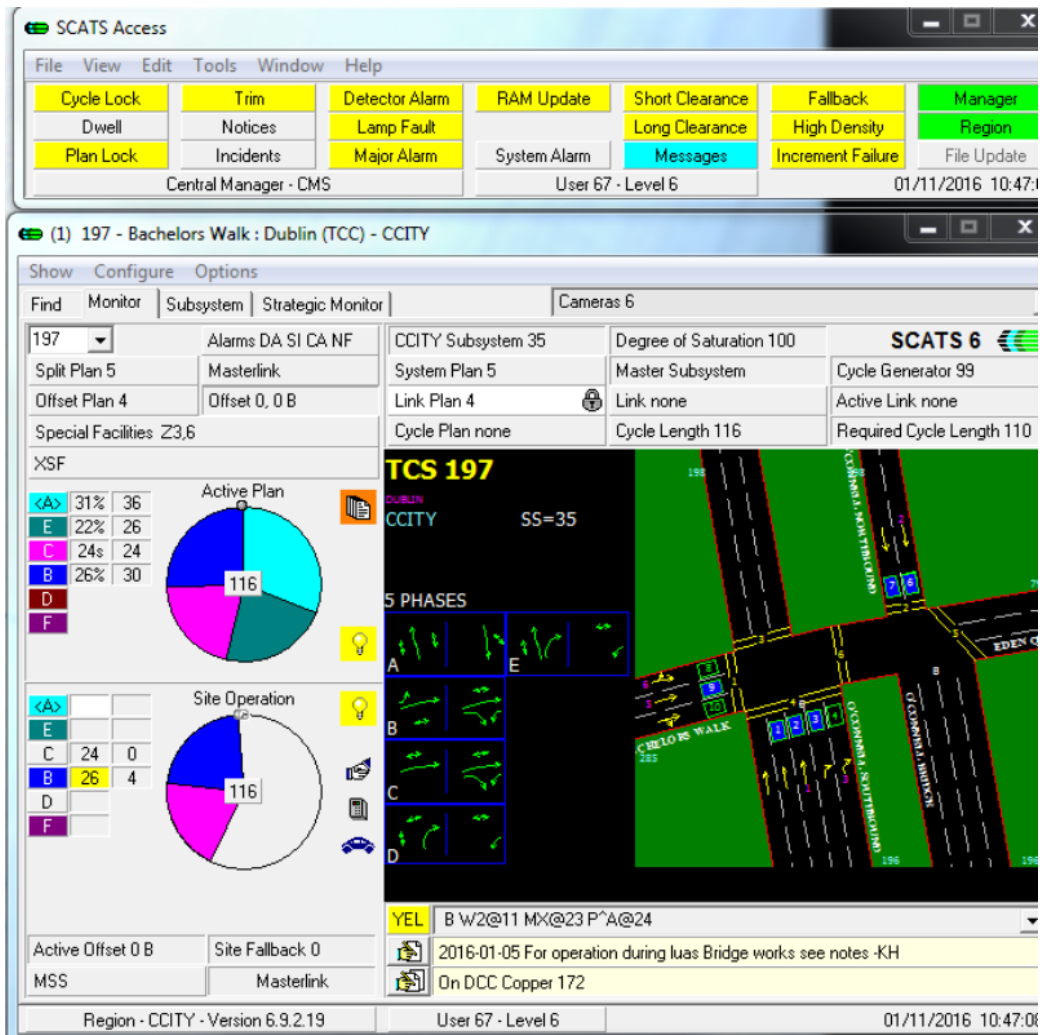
SCATS Access

File View Edit Tools Window Help

Cycle Lock
Dwell
Plan Lock
Trim
Notices
Incidents
Detector Alarm
Lamp Fault
Major Alarm
RAM Update
System Alarm
Short Clearance
Long Clearance
Messages
Fallback
High Density
Increment Failure
Manager
Region
File Update

Central Manager - CMS
User 67 - Level 6
01/11/2016 10:47:0

(1) 197 - Bachelors Walk : Dublin (TCC) - CCITY

Show Configure Options

Find
Monitor
Subsystem
Strategic Monitor
Cameras 6

197
Alarms DA SI CA NF
Split Plan 5
Masterlink
Offset Plan 4
Offset 0, 0 B
Special Facilities Z3,6
XSF

CCITY Subsystem 35
Degree of Saturation 100
SCATS 6
System Plan 5
Master Subsystem
Cycle Generator 99
Link Plan 4
Link none
Active Link none
Cycle Plan none
Cycle Length 116
Required Cycle Length 110

Active Plan

| | | |
|---|---|---|
| <A> | 31% | 36 |
| E | 22% | 26 |
| C | 24s | 24 |
| B | 26% | 30 |
| D | | |
| F | | |

116

Site Operation

| | | |
|---|---|---|
| <A> | | |
| E | | |
| C | 24 | 0 |
| B | 26 | 4 |
| D | | |
| F | | |

116

TCS 197
DUBLIN
CCITY
SS=35
5 PHASES
A
E
B
C
D

198
O'CONNELL NORTHBOUND
EDEN Q
BACHELORS WALK
285
O'CONNELL BRIDGE
O'CONNELL SOUTHBOUND
196
196

YEL
B W2@11 MX@23 P^A@24

Active Offset 0 B
Site Fallback 0
2016-01-05 For operation during luas Bridge works see notes -KH
MSS
Masterlink
On DCC Copper 172

Region - CCITY - Version 6.9.2.19
User 67 - Level 6
01/11/2016 10:47:0